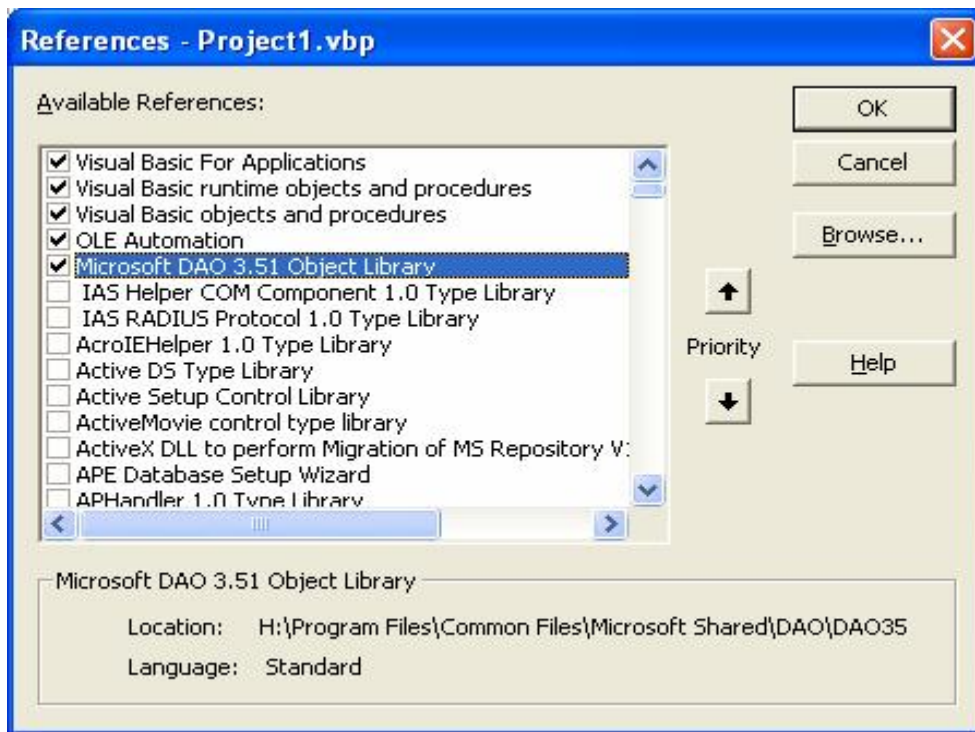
References - Project1.vbp

Available References:

Visual Basic For Applications
Visual Basic runtime objects and procedures
Visual Basic objects and procedures
OLE Automation
Microsoft DAO 3.51 Object Library
IAS Helper COM Component 1.0 Type Library
IAS RADIUS Protocol 1.0 Type Library
AcroIEHelper 1.0 Type Library
Active DS Type Library
Active Setup Control Library
ActiveMovie control type library
ActiveX DLL to perform Migration of MS Repository V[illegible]
APE Database Setup Wizard
APHandler 1.0 Type Library

OK

Cancel

Browse...

Priority

Help

Microsoft DAO 3.51 Object Library

Location: H:\Program Files\Common Files\Microsoft Shared\DAO\DAO35

Language: Standard